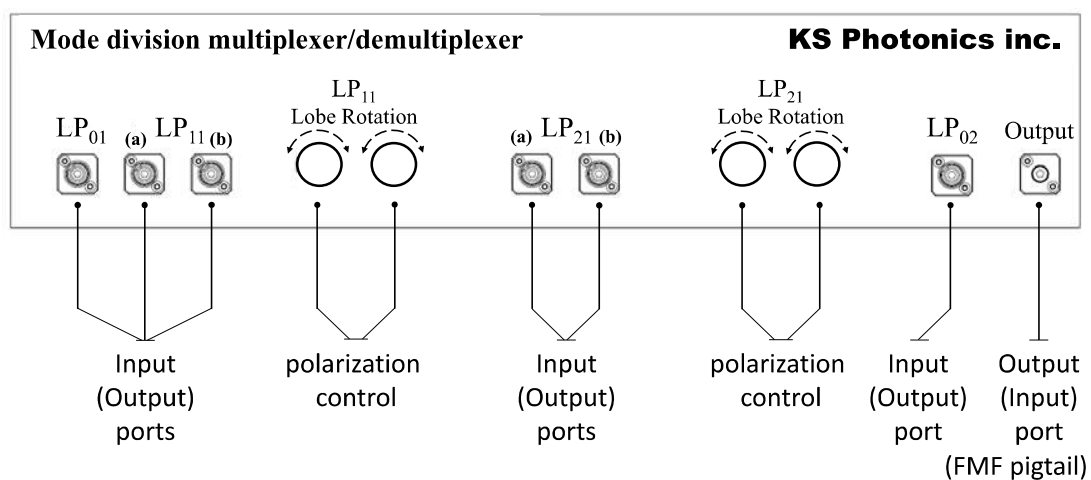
Mode division multiplexer/demultiplexer

KS Photonics inc.

$LP_{01}$ (a) $LP_{11}$ (b)

$LP_{11}$ Lobe Rotation

(a) $LP_{21}$ (b)

$LP_{21}$ Lobe Rotation

$LP_{02}$

Output

Input (Output) ports

polarization control

Input (Output) ports

polarization control

Input (Output) port

Output (Input) port (FMF pigtail)